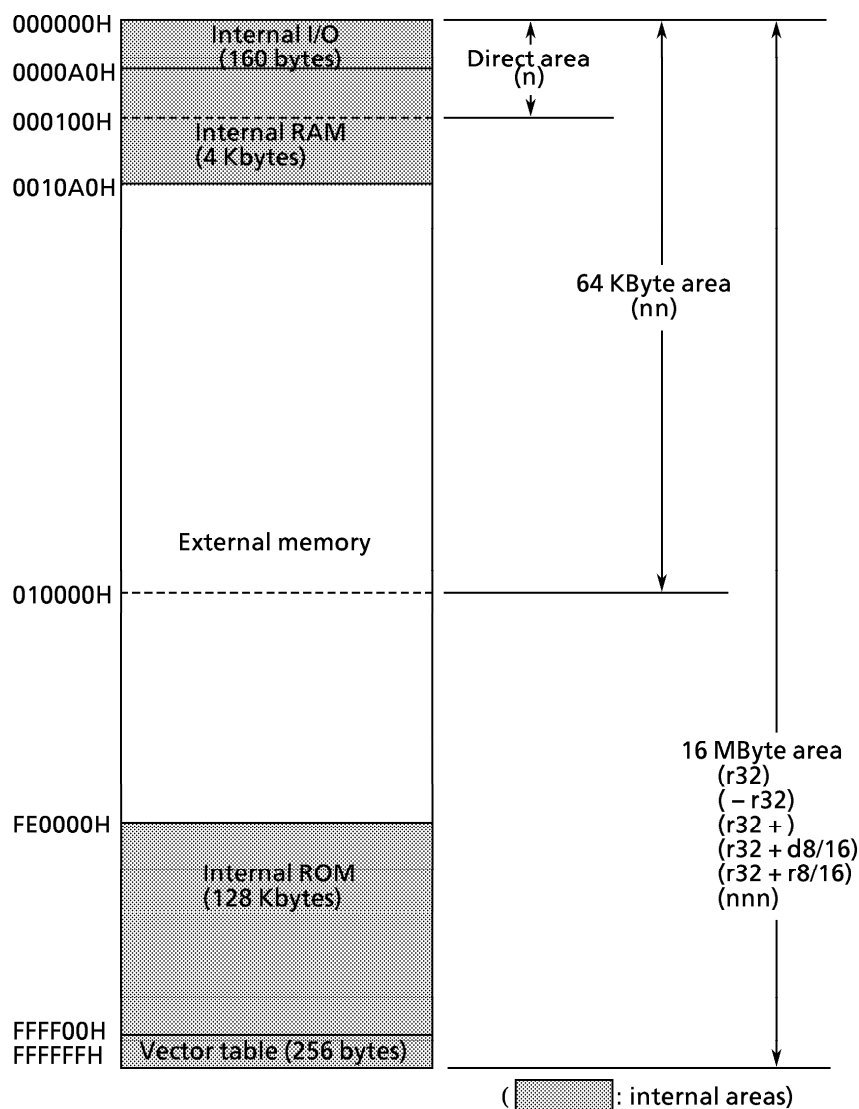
000000H
Internal I/O
(160 bytes)
0000A0H
Direct area
(n)
000100H
Internal RAM
(4 Kbytes)
0010A0H
64 KByte area
(nn)
External memory
010000H
16 MByte area
(r32)
( – r32)
(r32 + )
(r32 + d8/16)
(r32 + r8/16)
(nnn)
FE0000H
Internal ROM
(128 Kbytes)
FFFF00H
FFFFFFH
Vector table (256 bytes)

( : internal areas)